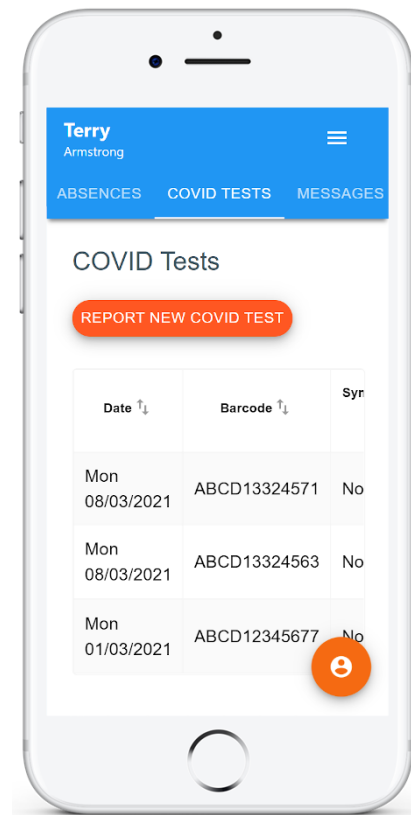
Terry
Armstrong

ABSENCES COVID TESTS MESSAGES

COVID Tests

REPORT NEW COVID TEST

| Date ⇅ | Barcode ⇅ | Sy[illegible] |
|---|---|---|
| Mon 08/03/2021 | ABCD13324571 | No |
| Mon 08/03/2021 | ABCD13324563 | No |
| Mon 01/03/2021 | ABCD12345677 | No |